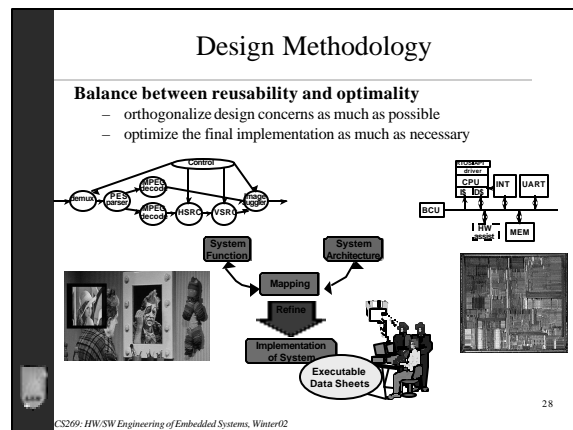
Design Methodology

**Balance between reusability and optimality**

– orthogonalize design concerns as much as possible
– optimize the final implementation as much as necessary

Control

demux

PES parser

MPEG decode

MPEG decode

HSRC

VSRC

image juggler

RTOS/API driver

CPU

I$

D$

INT

UART

BCU

HW assist

MEM

System Function

System Architecture

Mapping

Refine

Implementation of System

Executable Data Sheets

28

CS269: HW/SW Engineering of Embedded Systems, Winter02